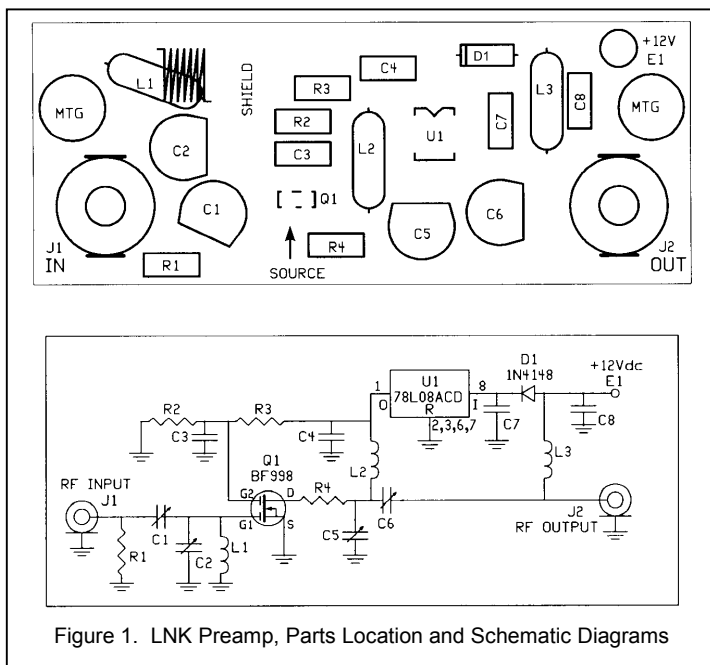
MTG
L1
SHIELD
R3
C4
D1
+12V
E1
R2
C2
C3
L2
U1
C7
L3
C8
MTG
C1
[ ]Q1
C6
J1
IN
R1
SOURCE
R4
C5
J2
OUT

R2
R3
C3
C4
1
O
U1
78L08ACD
R
2,3,6,7
8
I
C7
D1
1N4148
+12Vdc
E1
C8
L2
L3
Q1
BF998
RF INPUT
J1
G2
G1
D
S
R4
C1
C2
L1
R1
C5
C6
J2
RF OUTPUT

Figure 1. LNK Preamp, Parts Location and Schematic Diagrams